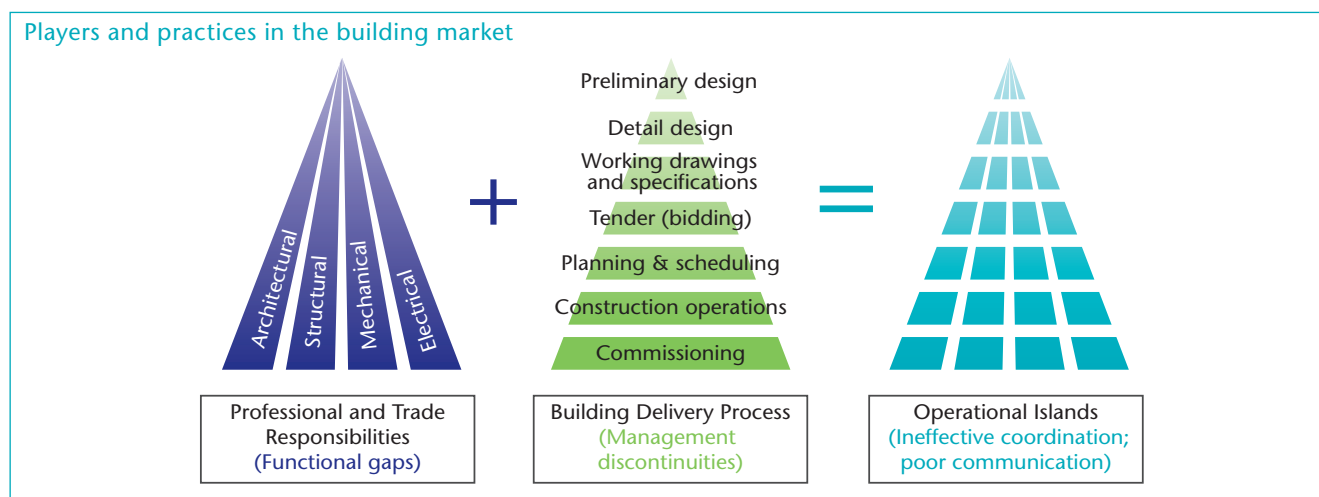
Players and practices in the building market

Architectural
Structural
Mechanical
Electrical

+

Preliminary design
Detail design
Working drawings and specifications
Tender (bidding)
Planning & scheduling
Construction operations
Commissioning

=

Professional and Trade Responsibilities
(Functional gaps)

Building Delivery Process
(Management discontinuities)

Operational Islands
(Ineffective coordination; poor communication)